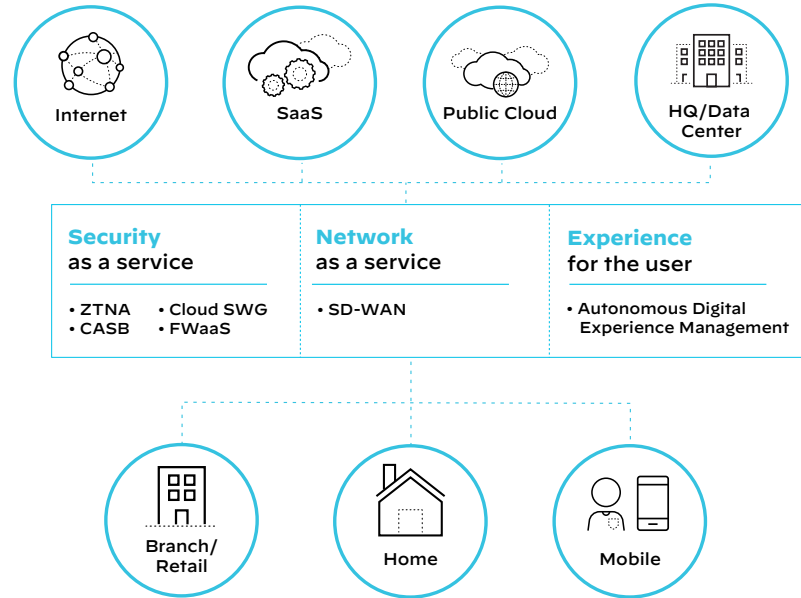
Internet

SaaS

Public Cloud

HQ/Data Center

Security as a service

• ZTNA
• CASB
• Cloud SWG
• FWaaS

Network as a service

• SD-WAN

Experience for the user

• Autonomous Digital Experience Management

Branch/ Retail

Home

Mobile